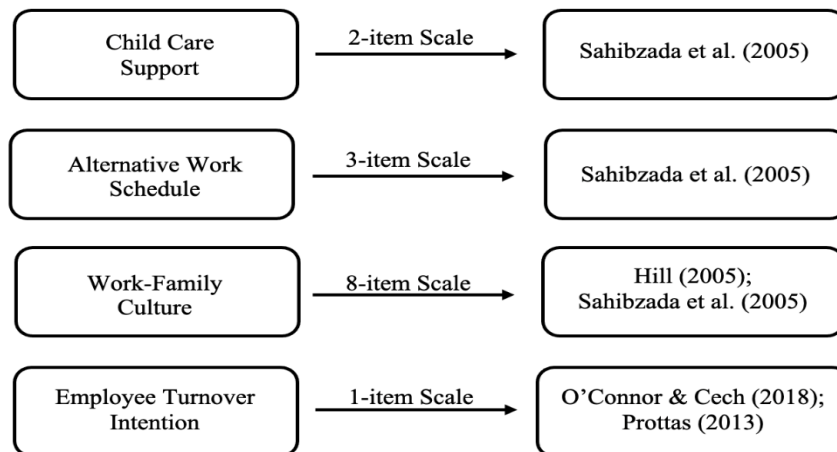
Child Care Support

2-item Scale

Sahibzada et al. (2005)

Alternative Work Schedule

3-item Scale

Sahibzada et al. (2005)

Work-Family Culture

8-item Scale

Hill (2005); Sahibzada et al. (2005)

Employee Turnover Intention

1-item Scale

O'Connor & Cech (2018); Prottas (2013)